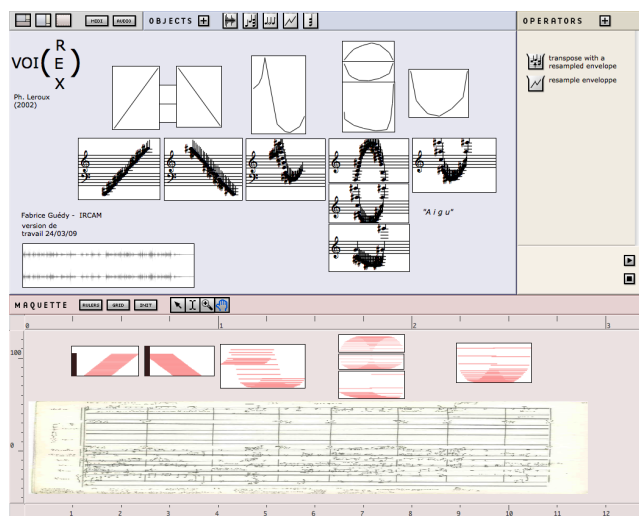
MIDI AUDIO OBJECTS

OPERATORS

VOI( R E X )

Ph. Leroux
(2002)

transpose with a resampled envelope

resample enveloppe

Fabrice Guédy - IRCAM
version de
travail 24/03/09

"A i g u"

MAQUETTE RULERS GRID SHOT

0 1 2 3

100

0

1 2 3 4 5 6 7 8 9 10 11 12